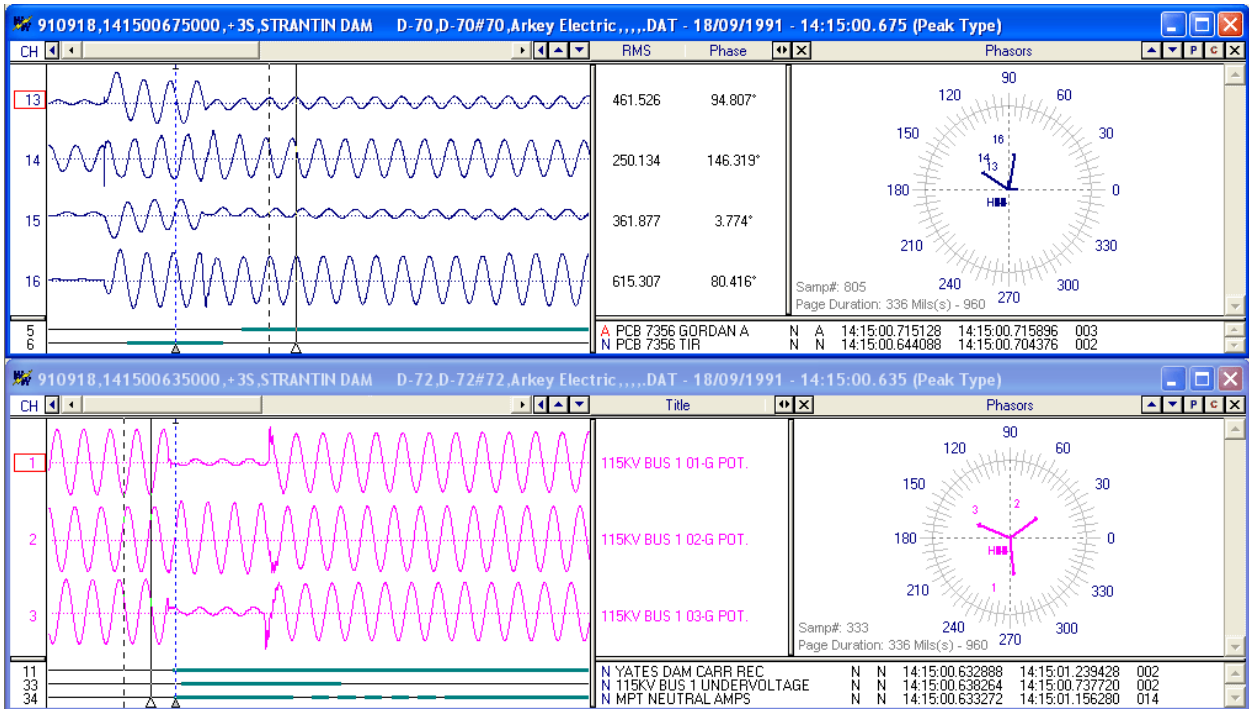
910918,141500675000,+3S,STRANTIN DAM D-70,D-70#70,Arkey Electric,,,,.DAT - 18/09/1991 - 14:15:00.675 (Peak Type)

CH

RMS Phase

Phasors

P C

13
14
15
16

| RMS | Phase |
|---|---|
| 461.526 | 94.807° |
| 250.134 | 146.319° |
| 361.877 | 3.774° |
| 615.307 | 80.416° |

90 60 30 0 330 300 270 240 210 180 150 120

16 14 13

H

Samp#: 805
Page Duration: 336 Mils(s) - 960

5
6

A PCB 7356 GORDAN A N A 14:15:00.715128 14:15:00.715896 003
N PCB 7356 TIR N N 14:15:00.644088 14:15:00.704376 002

910918,141500635000,+3S,STRANTIN DAM D-72,D-72#72,Arkey Electric,,,,.DAT - 18/09/1991 - 14:15:00.635 (Peak Type)

CH

Title

Phasors

P C

1 115KV BUS 1 01-G POT.
2 115KV BUS 1 02-G POT.
3 115KV BUS 1 03-G POT.

90 60 30 0 330 300 270 240 210 180 150 120

3 2 1

H

Samp#: 333
Page Duration: 336 Mils(s) - 960

11
33
34

N YATES DAM CARR REC N N 14:15:00.632888 14:15:01.239428 002
N 115KV BUS 1 UNDERVOLTAGE N N 14:15:00.638264 14:15:00.737720 002
N MPT NEUTRAL AMPS N N 14:15:00.633272 14:15:01.156280 014